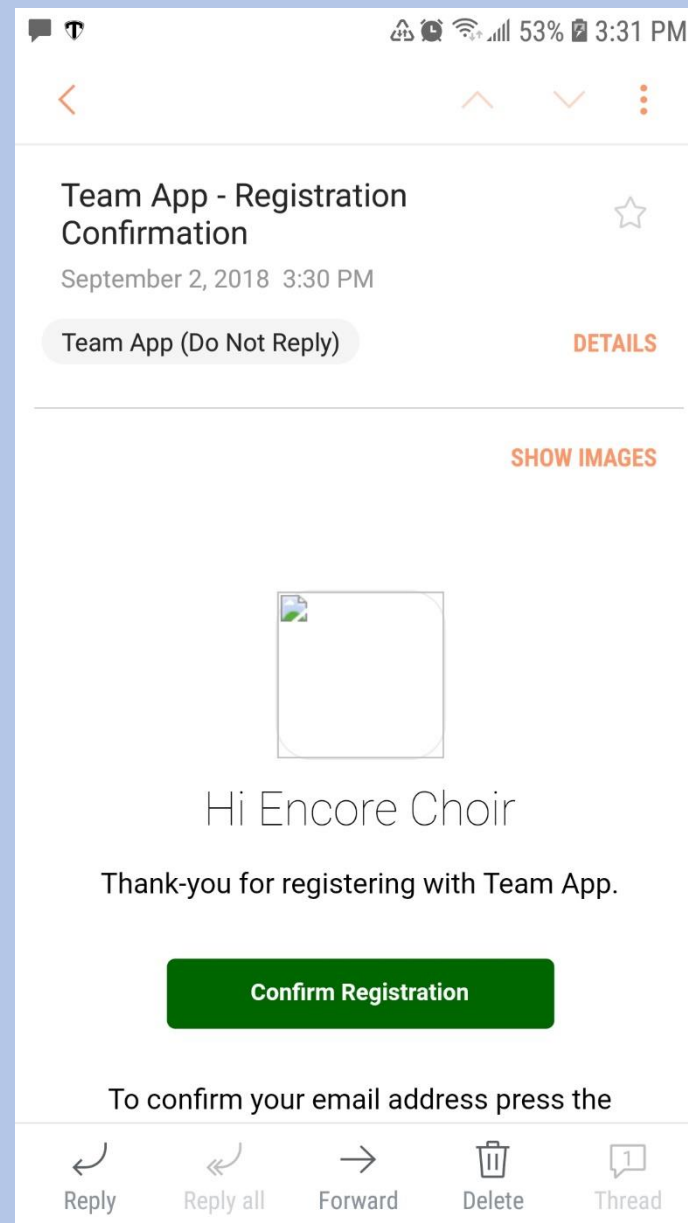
53% 3:31 PM

Team App - Registration Confirmation

September 2, 2018 3:30 PM

Team App (Do Not Reply)

DETAILS

SHOW IMAGES

Hi Encore Choir

Thank-you for registering with Team App.

Confirm Registration

To confirm your email address press the

Reply
Reply all
Forward
Delete
1
Thread